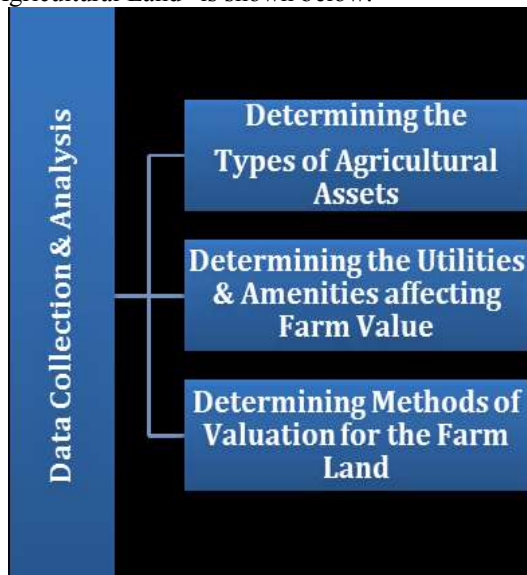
gricultural Land" is shown below.

Data Collection & Analysis

Determining the Types of Agricultural Assets

Determining the Utilities & Amenities affecting Farm Value

Determining Methods of Valuation for the Farm Land